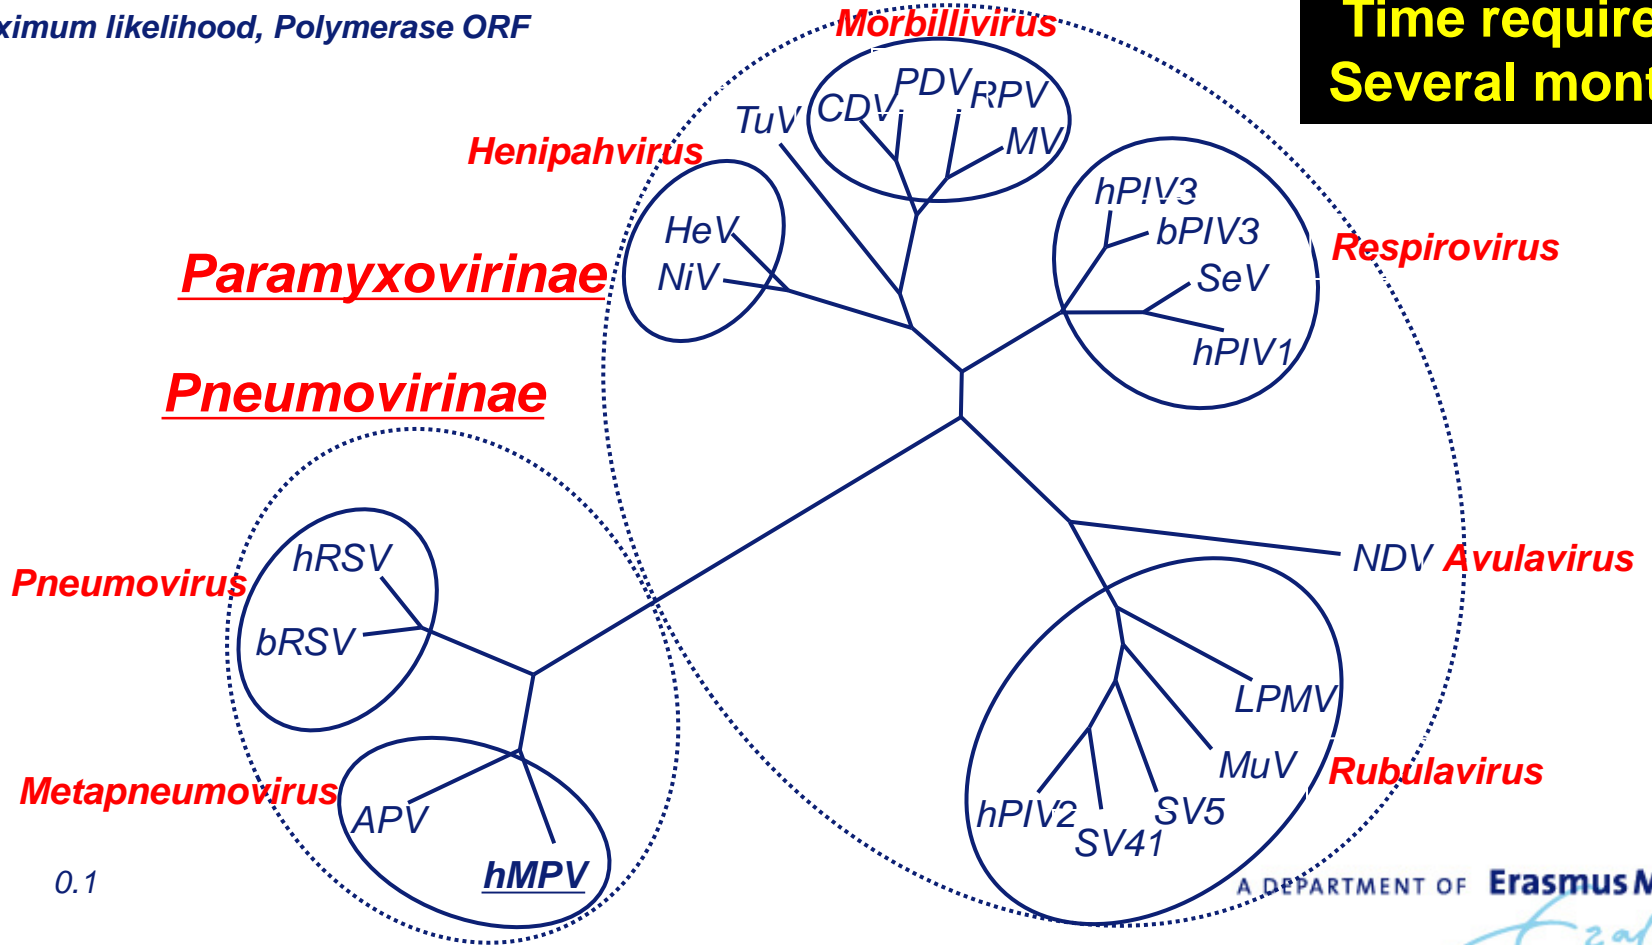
ximum likelihood, Polymerase ORF

Time require
Several mont

Morbillivirus
PDV RPV
CDV
TuV
MV
Henipahvirus
HeV
NiV
hPIV3
bPIV3
SeV
hPIV1
Respirovirus
Paramyxovirinae
Pneumovirinae
Pneumovirus
hRSV
bRSV
NDV Avulavirus
LPMV
MuV
Rubulavirus
hPIV2
SV5
SV41
Metapneumovirus
APV
hMPV
0.1

A DEPARTMENT OF Erasmus M